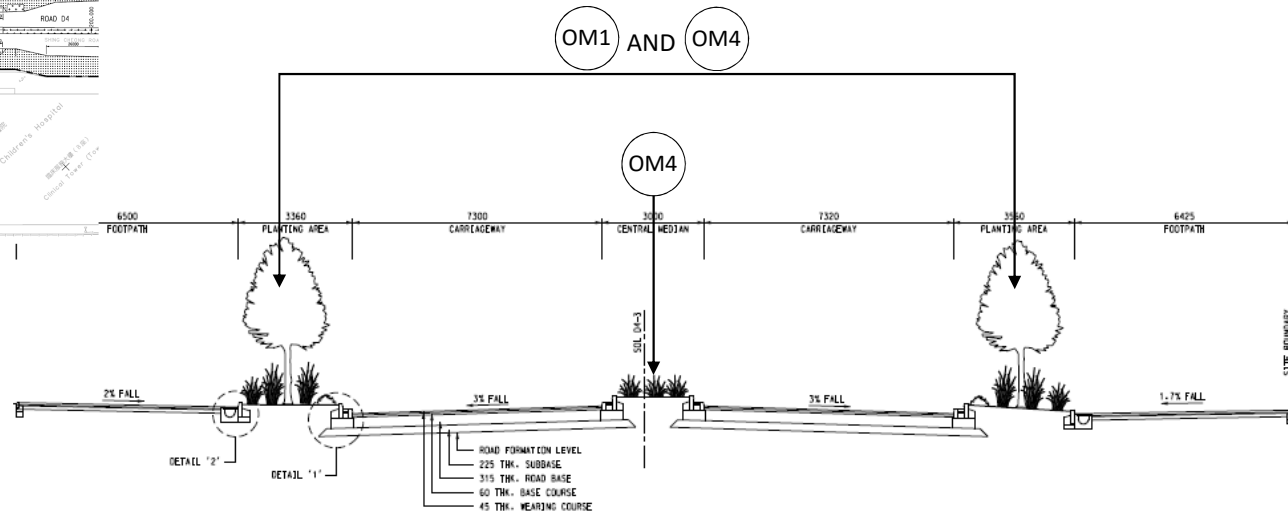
ROAD D4

Children's Hospital

Clinical Tower

OM1 AND OM4

OM4

6500
FOOTPATH

3360
PLANTING AREA

7300
CARRIAGEWAY

3000
CENTRAL MEDIAN

7320
CARRIAGEWAY

3560
PLANTING AREA

6425
FOOTPATH

SOL D4-3

SITE BOUNDARY

2% FALL

3% FALL

3% FALL

1.7% FALL

DETAIL '2'

DETAIL '1'

ROAD FORMATION LEVEL
225 THK. SUBBASE
315 THK. ROAD BASE
60 THK. BASE COURSE
45 THK. WEARING COURSE